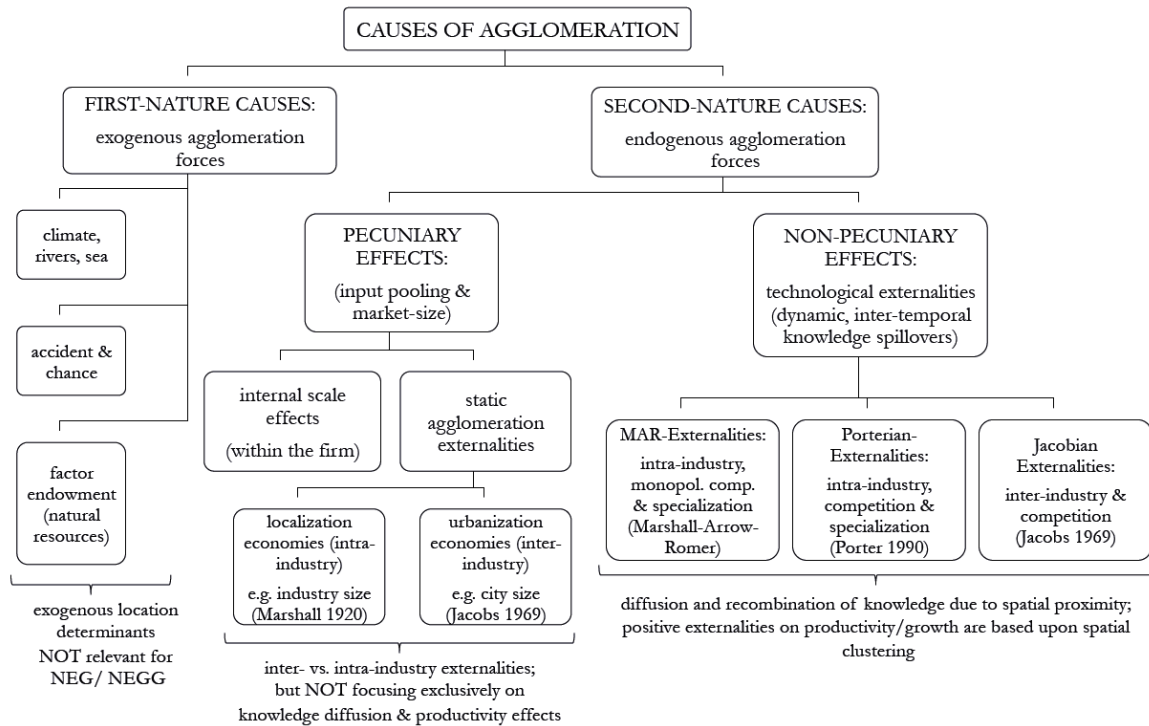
CAUSES OF AGGLOMERATION

FIRST-NATURE CAUSES: exogenous agglomeration forces

SECOND-NATURE CAUSES: endogenous agglomeration forces

climate, rivers, sea

accident & chance

factor endowment (natural resources)

exogenous location determinants NOT relevant for NEG/ NEGG

PECUNIARY EFFECTS: (input pooling & market-size)

internal scale effects (within the firm)

static agglomeration externalities

localization economies (intra-industry) e.g. industry size (Marshall 1920)

urbanization economies (inter-industry) e.g. city size (Jacobs 1969)

inter- vs. intra-industry externalities; but NOT focusing exclusively on knowledge diffusion & productivity effects

NON-PECUNIARY EFFECTS: technological externalities (dynamic, inter-temporal knowledge spillovers)

MAR-Externalities: intra-industry, monopol. comp. & specialization (Marshall-Arrow-Romer)

Porterian-Externalities: intra-industry, competition & specialization (Porter 1990)

Jacobian Externalities: inter-industry & competition (Jacobs 1969)

diffusion and recombination of knowledge due to spatial proximity; positive externalities on productivity/growth are based upon spatial clustering